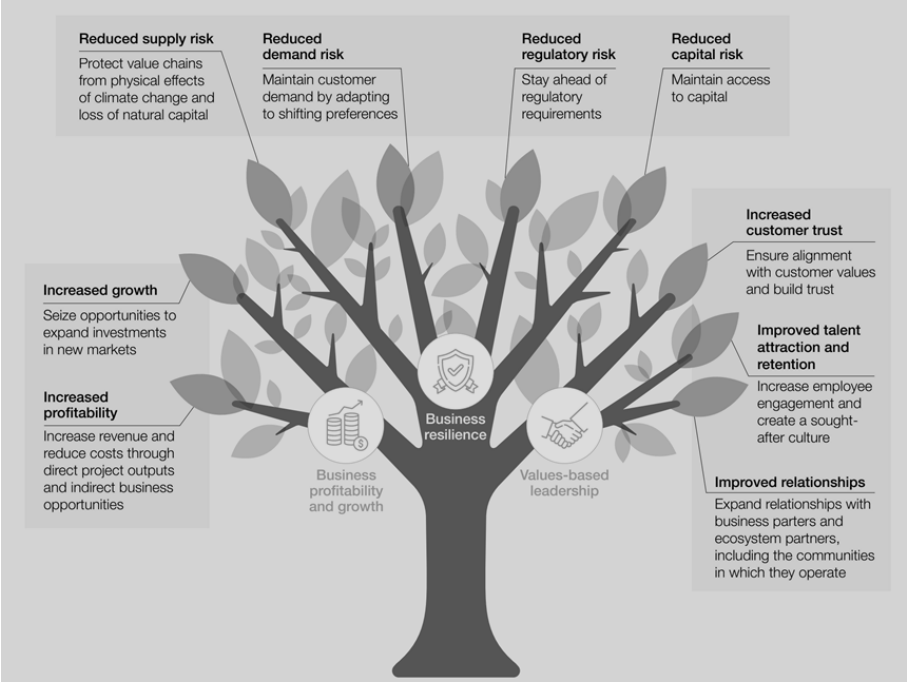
Reduced supply risk
Protect value chains from physical effects of climate change and loss of natural capital

Reduced demand risk
Maintain customer demand by adapting to shifting preferences

Reduced regulatory risk
Stay ahead of regulatory requirements

Reduced capital risk
Maintain access to capital

Increased customer trust
Ensure alignment with customer values and build trust

Increased growth
Seize opportunities to expand investments in new markets

Improved talent attraction and retention
Increase employee engagement and create a sought-after culture

Increased profitability
Increase revenue and reduce costs through direct project outputs and indirect business opportunities

Business resilience

Business profitability and growth

Values-based leadership

Improved relationships
Expand relationships with business parters and ecosystem partners, including the communities in which they operate